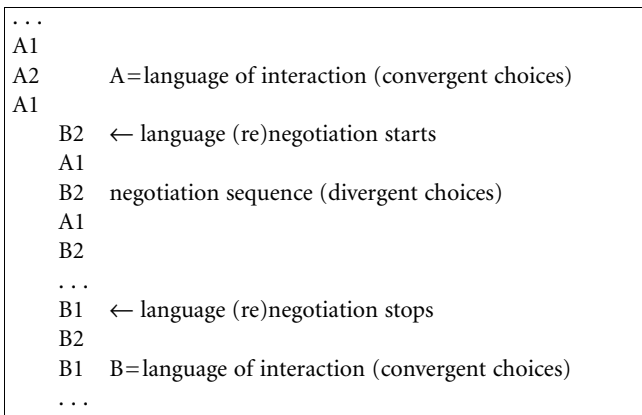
. . .
A1
A2 A=language of interaction (convergent choices)
A1
B2 ← language (re)negotiation starts
A1
B2 negotiation sequence (divergent choices)
A1
B2
. . .
B1 ← language (re)negotiation stops
B2
B1 B=language of interaction (convergent choices)
. . .